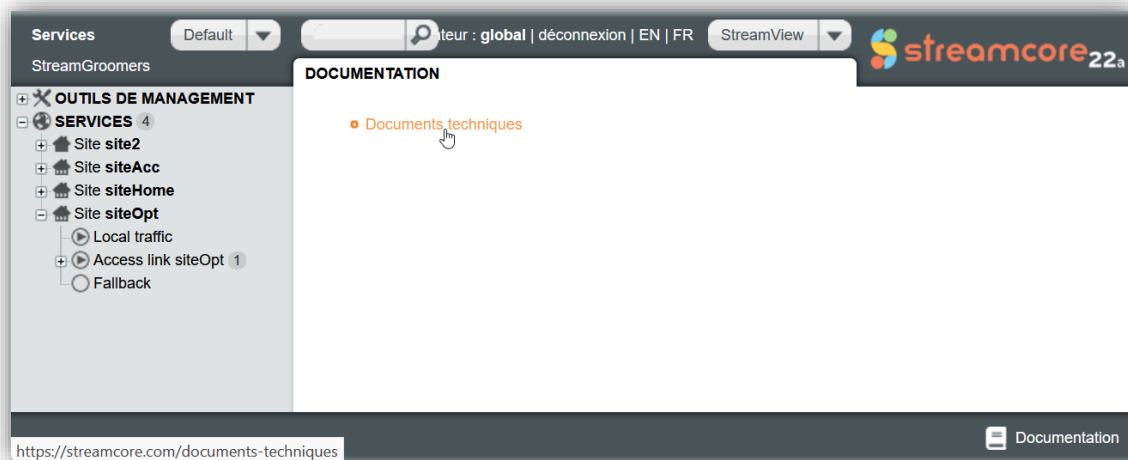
Services
Default
StreamGroomers
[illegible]teur : global | déconnexion | EN | FR
StreamView
streamcore22a
DOCUMENTATION
OUTILS DE MANAGEMENT
SERVICES 4
Site site2
Site siteAcc
Site siteHome
Site siteOpt
Local traffic
Access link siteOpt 1
Fallback
Documents techniques
https://streamcore.com/documents-techniques
Documentation